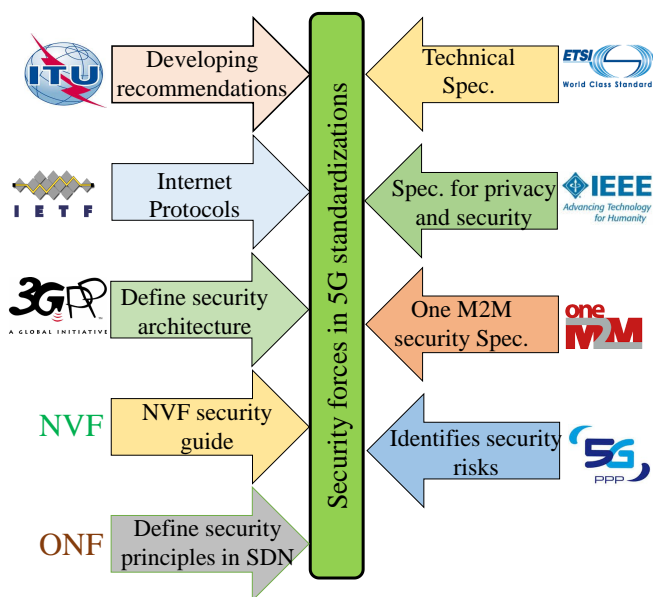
ITU

Developing recommendations

IETF

Internet Protocols

3GPP
A GLOBAL INITIATIVE

Define security architecture

NVF

NVF security guide

ONF

Define security principles in SDN

Security forces in 5G standardizations

Technical Spec.

ETSI
World Class Standard

Spec. for privacy and security

IEEE
Advancing Technology for Humanity

One M2M security Spec.

one M2M

Identifies security risks

5G
PPP